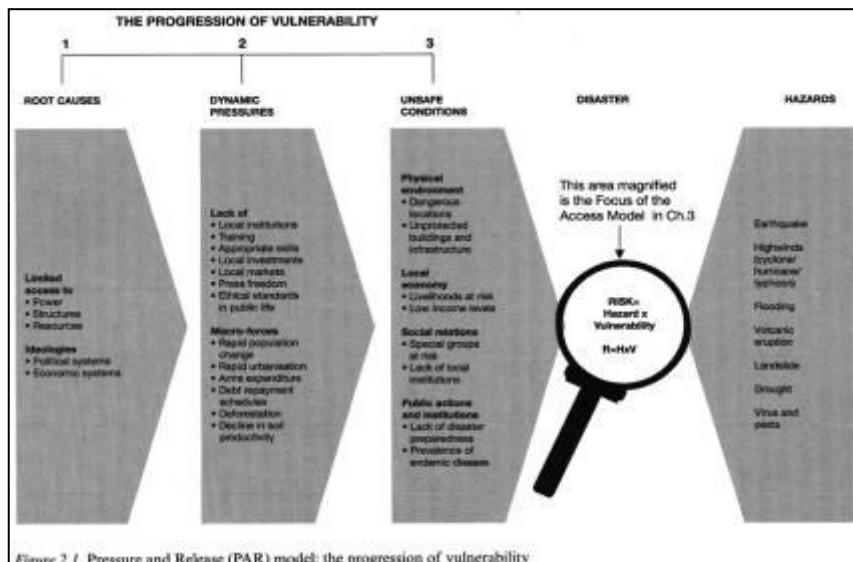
THE PROGRESSION OF VULNERABILITY

1

2

3

ROOT CAUSES

DYNAMIC PRESSURES

UNSAFE CONDITIONS

DISASTER

HAZARDS

Limited access to
• Power
• Structures
• Resources

Ideologies
• Political systems
• Economic systems

Lack of
• Local institutions
• Training
• Appropriate skills
• Local investments
• Local markets
• Press freedom
• Ethical standards in public life

Macro-forces
• Rapid population change
• Rapid urbanisation
• Arms expenditure
• Debt repayment schedules
• Deforestation
• Decline in soil productivity

Physical environment
• Dangerous locations
• Unprotected buildings and infrastructure

Local economy
• Livelihoods at risk
• Low income levels

Social relations
• Special groups at risk
• Lack of local institutions

Public actions and institutions
• Lack of disaster preparedness
• Prevalence of endemic disease

This area magnified is the Focus of the Access Model in Ch.3

RISK= Hazard x Vulnerability

R=HxV

Earthquake

Highwinds (cyclone/ hurricane/ typhoon)

Flooding

Volcanic eruption

Landslide

Drought

Virus and pests

Figure 2.1 Pressure and Release (PAR) model: the progression of vulnerability